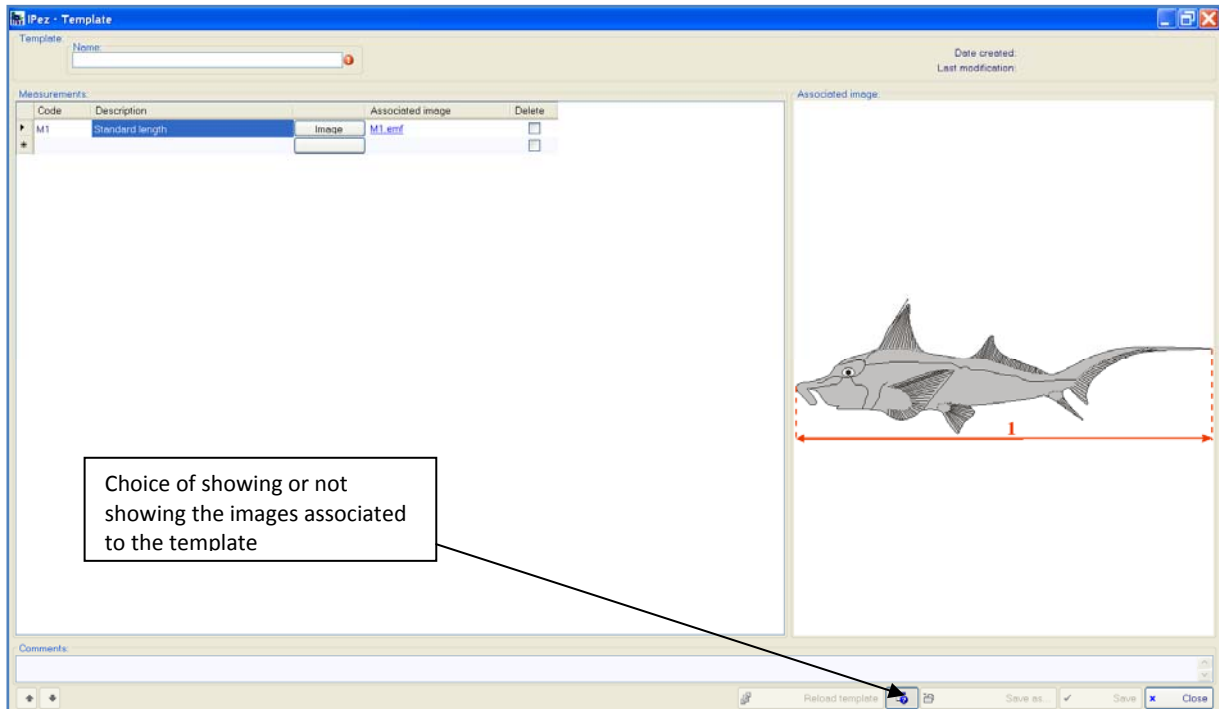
IPez - Template

Template:
Name:

Date created:
Last modification:

Measurements:

| | Code | Description | | Associated image | Delete |
|---|---|---|---|---|---|
| ▸ | M1 | Standard length | Image | M1.emf | ☐ |
| * | | | | | ☐ |

Associated image:

1

Choice of showing or not showing the images associated to the template

Comments:

Reload template

Save as...

Save

Close